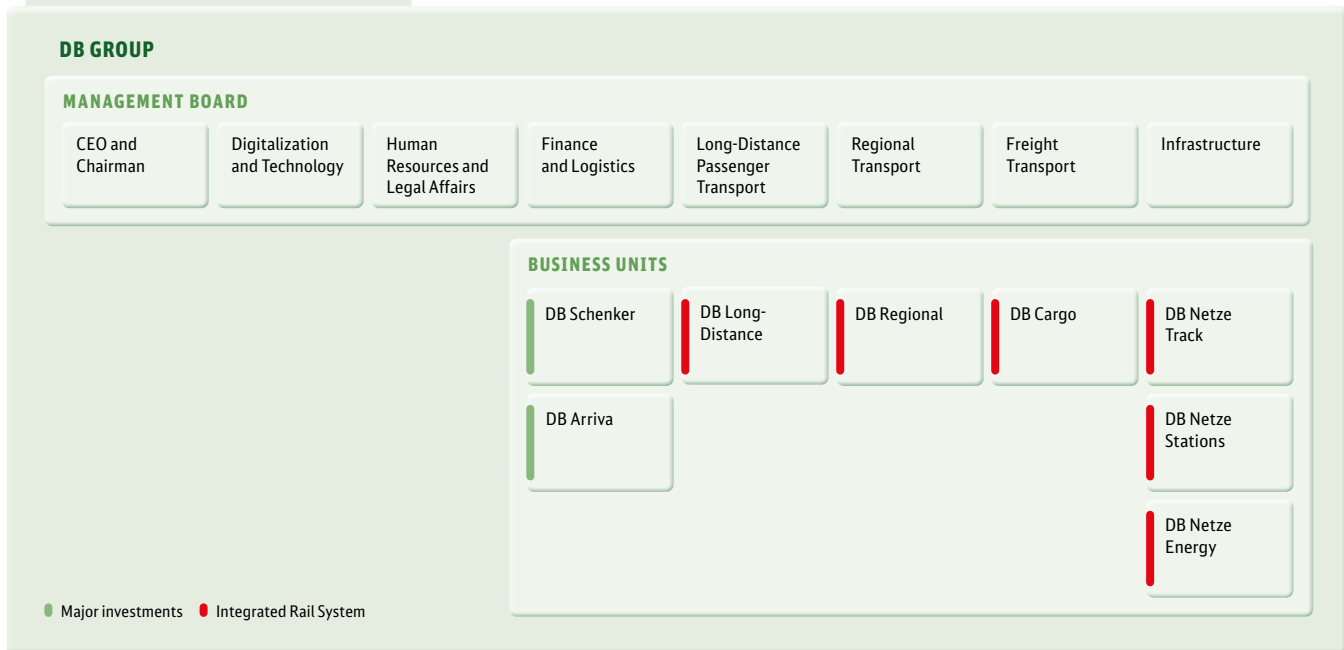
DB GROUP

MANAGEMENT BOARD

CEO and Chairman

Digitalization and Technology

Human Resources and Legal Affairs

Finance and Logistics

Long-Distance Passenger Transport

Regional Transport

Freight Transport

Infrastructure

BUSINESS UNITS

DB Schenker

DB Long-Distance

DB Regional

DB Cargo

DB Netze Track

DB Arriva

DB Netze Stations

DB Netze Energy

Major investments Integrated Rail System